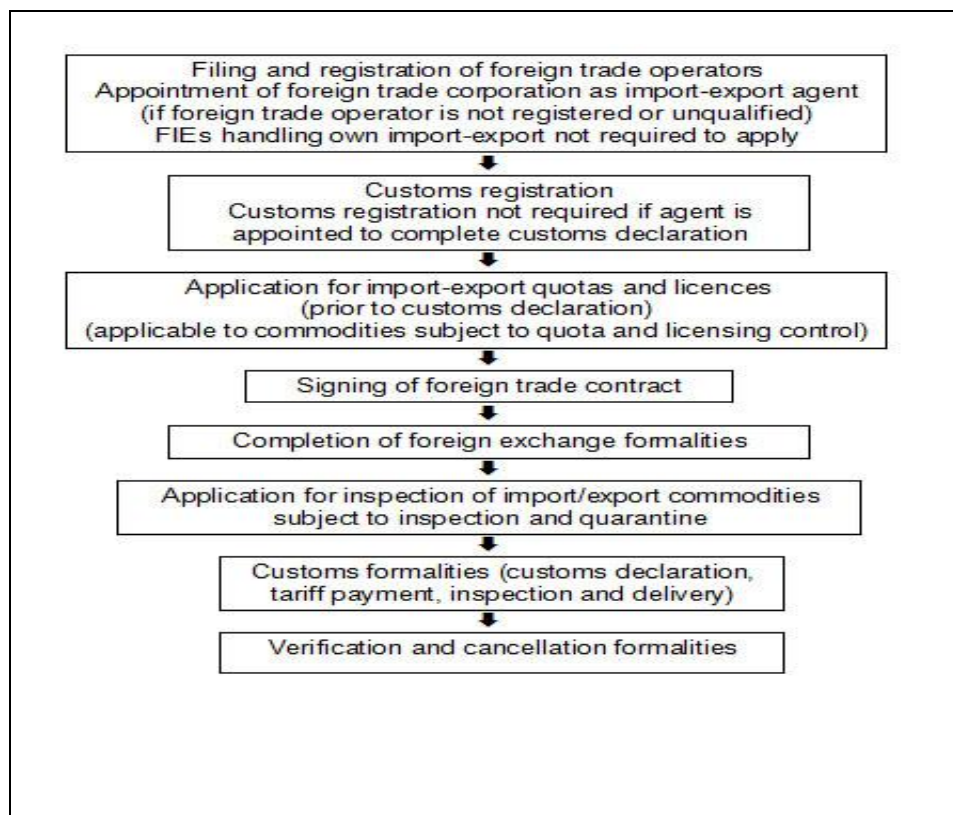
Filing and registration of foreign trade operators
Appointment of foreign trade corporation as import-export agent
(if foreign trade operator is not registered or unqualified)
FIEs handling own import-export not required to apply

Customs registration
Customs registration not required if agent is appointed to complete customs declaration

Application for import-export quotas and licences
(prior to customs declaration)
(applicable to commodities subject to quota and licensing control)

Signing of foreign trade contract

Completion of foreign exchange formalities

Application for inspection of import/export commodities subject to inspection and quarantine

Customs formalities (customs declaration, tariff payment, inspection and delivery)

Verification and cancellation formalities